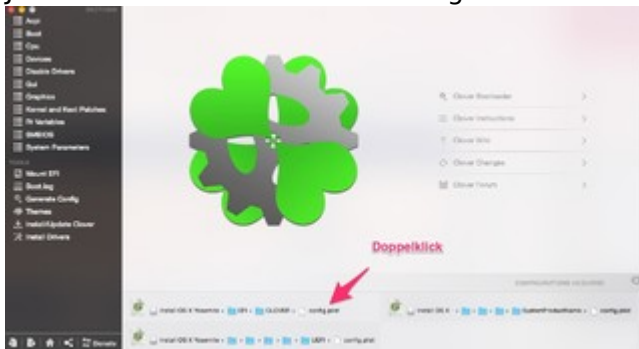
Acpi
Boot
Cpu
Devices
Disable Drivers
Gui
Graphics
Kernel and Kext Patches
Rt Variables
SMBIOS
System Parameters
Mount EFI
Boot.log
Generate Config
Themes
Install/Update Clover
Install Drivers

Clover Bootloader
Clover Instructions
Clover Wiki
Clover Changes
Clover Forum

Doppelklick

Install OS X Yosemite › EFI › CLOVER › config.plist
Install OS X › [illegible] › SystemProductName › config.plist
Install OS X Yosemite › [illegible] › EFI › config.plist
Donate